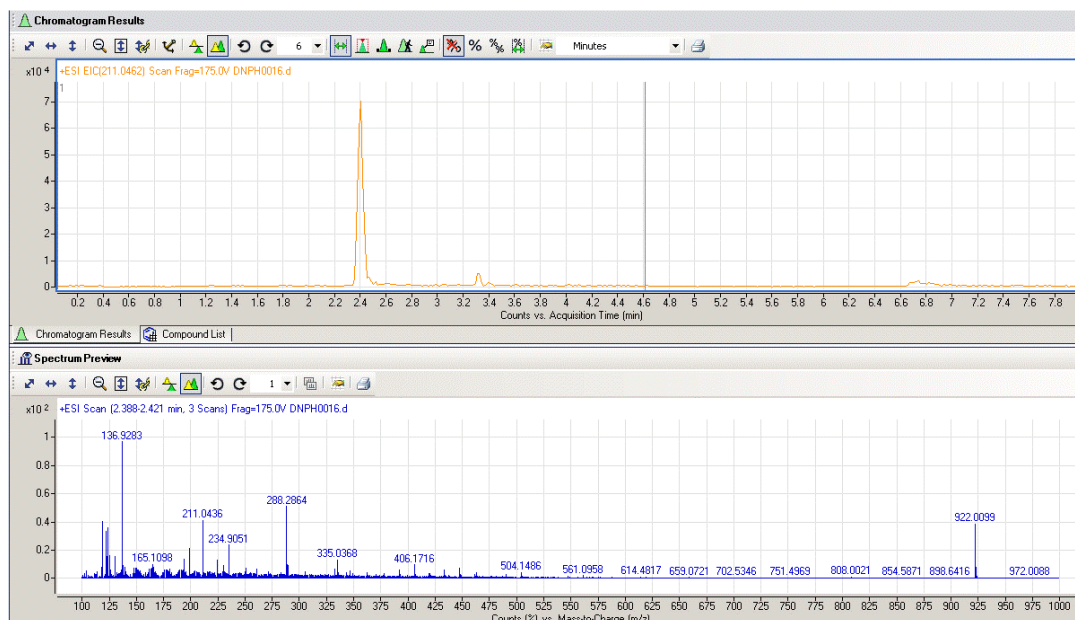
Chromatogram Results

6

Minutes

x10 4 +ESI EIC(211.0462) Scan Frag=175.0V DNPH0016.d

1

7
6
5
4
3
2
1
0

0.2 0.4 0.6 0.8 1 1.2 1.4 1.6 1.8 2 2.2 2.4 2.6 2.8 3 3.2 3.4 3.6 3.8 4 4.2 4.4 4.6 4.8 5 5.2 5.4 5.6 5.8 6 6.2 6.4 6.6 6.8 7 7.2 7.4 7.6 7.8

Counts vs. Acquisition Time (min)

Chromatogram Results | Compound List

Spectrum Preview

1

x10 2 +ESI Scan (2.388-2.421 min, 3 Scans) Frag=175.0V DNPH0016.d

1
0.8
0.6
0.4
0.2
0

136.9283
211.0436
288.2864
234.9051
165.1098
335.0368
406.1716
504.1486
561.0958
614.4817
659.0721
702.5346
751.4969
808.0021
854.5871
898.6416
922.0099
972.0088

100 125 150 175 200 225 250 275 300 325 350 375 400 425 450 475 500 525 550 575 600 625 650 675 700 725 750 775 800 825 850 875 900 925 950 975 1000

Counts (%) vs. Mass-to-Charge (m/z)